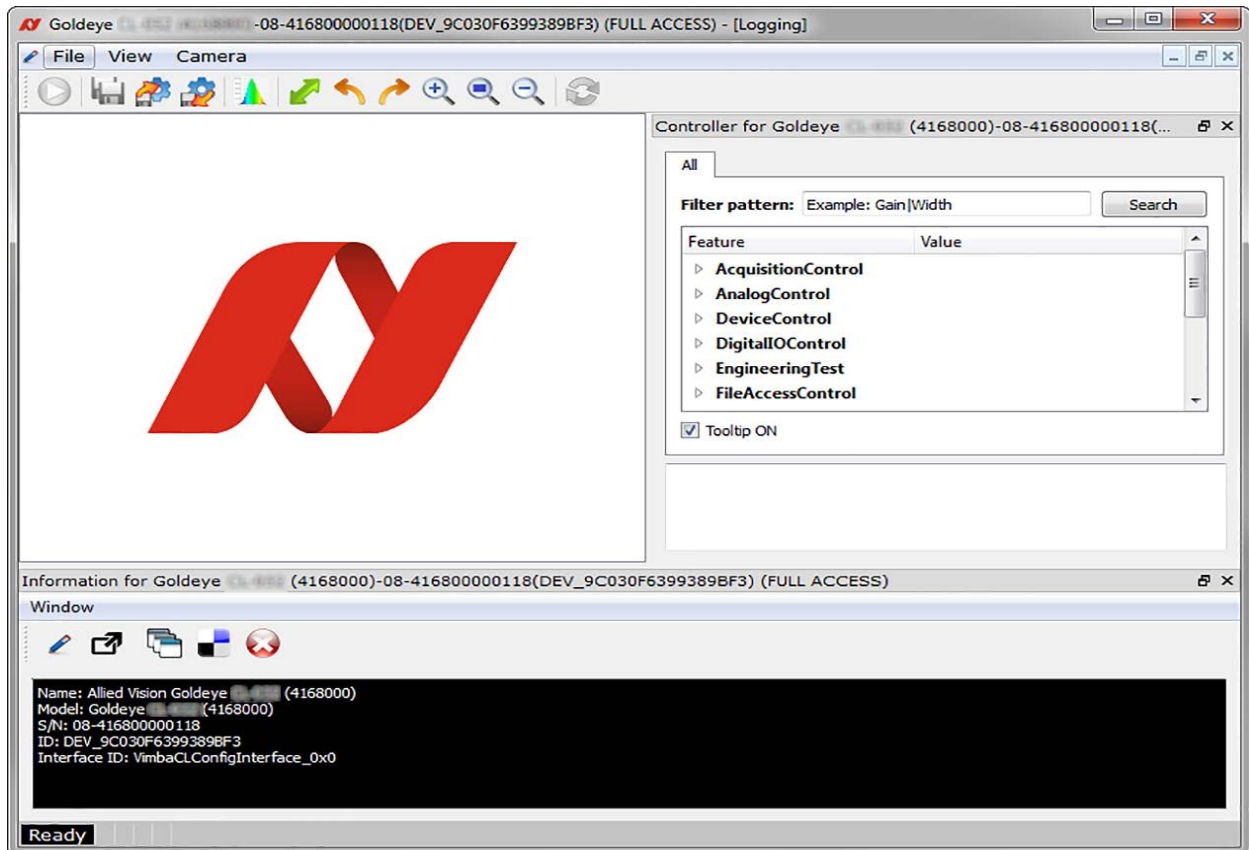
Goldeye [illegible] -08-416800000118(DEV_9C030F6399389BF3) (FULL ACCESS) - [Logging]

File View Camera

Controller for Goldeye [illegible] (4168000)-08-416800000118(...

All

Filter pattern: Example: Gain|Width Search

| Feature | Value |
|---|---|
| AcquisitionControl | |
| AnalogControl | |
| DeviceControl | |
| DigitalIOControl | |
| EngineeringTest | |
| FileAccessControl | |

Tooltip ON

Information for Goldeye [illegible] (4168000)-08-416800000118(DEV_9C030F6399389BF3) (FULL ACCESS)

Window

Name: Allied Vision Goldeye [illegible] (4168000)
Model: Goldeye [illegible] (4168000)
S/N: 08-416800000118
ID: DEV_9C030F6399389BF3
Interface ID: VimbaCLConfigInterface_0x0

Ready